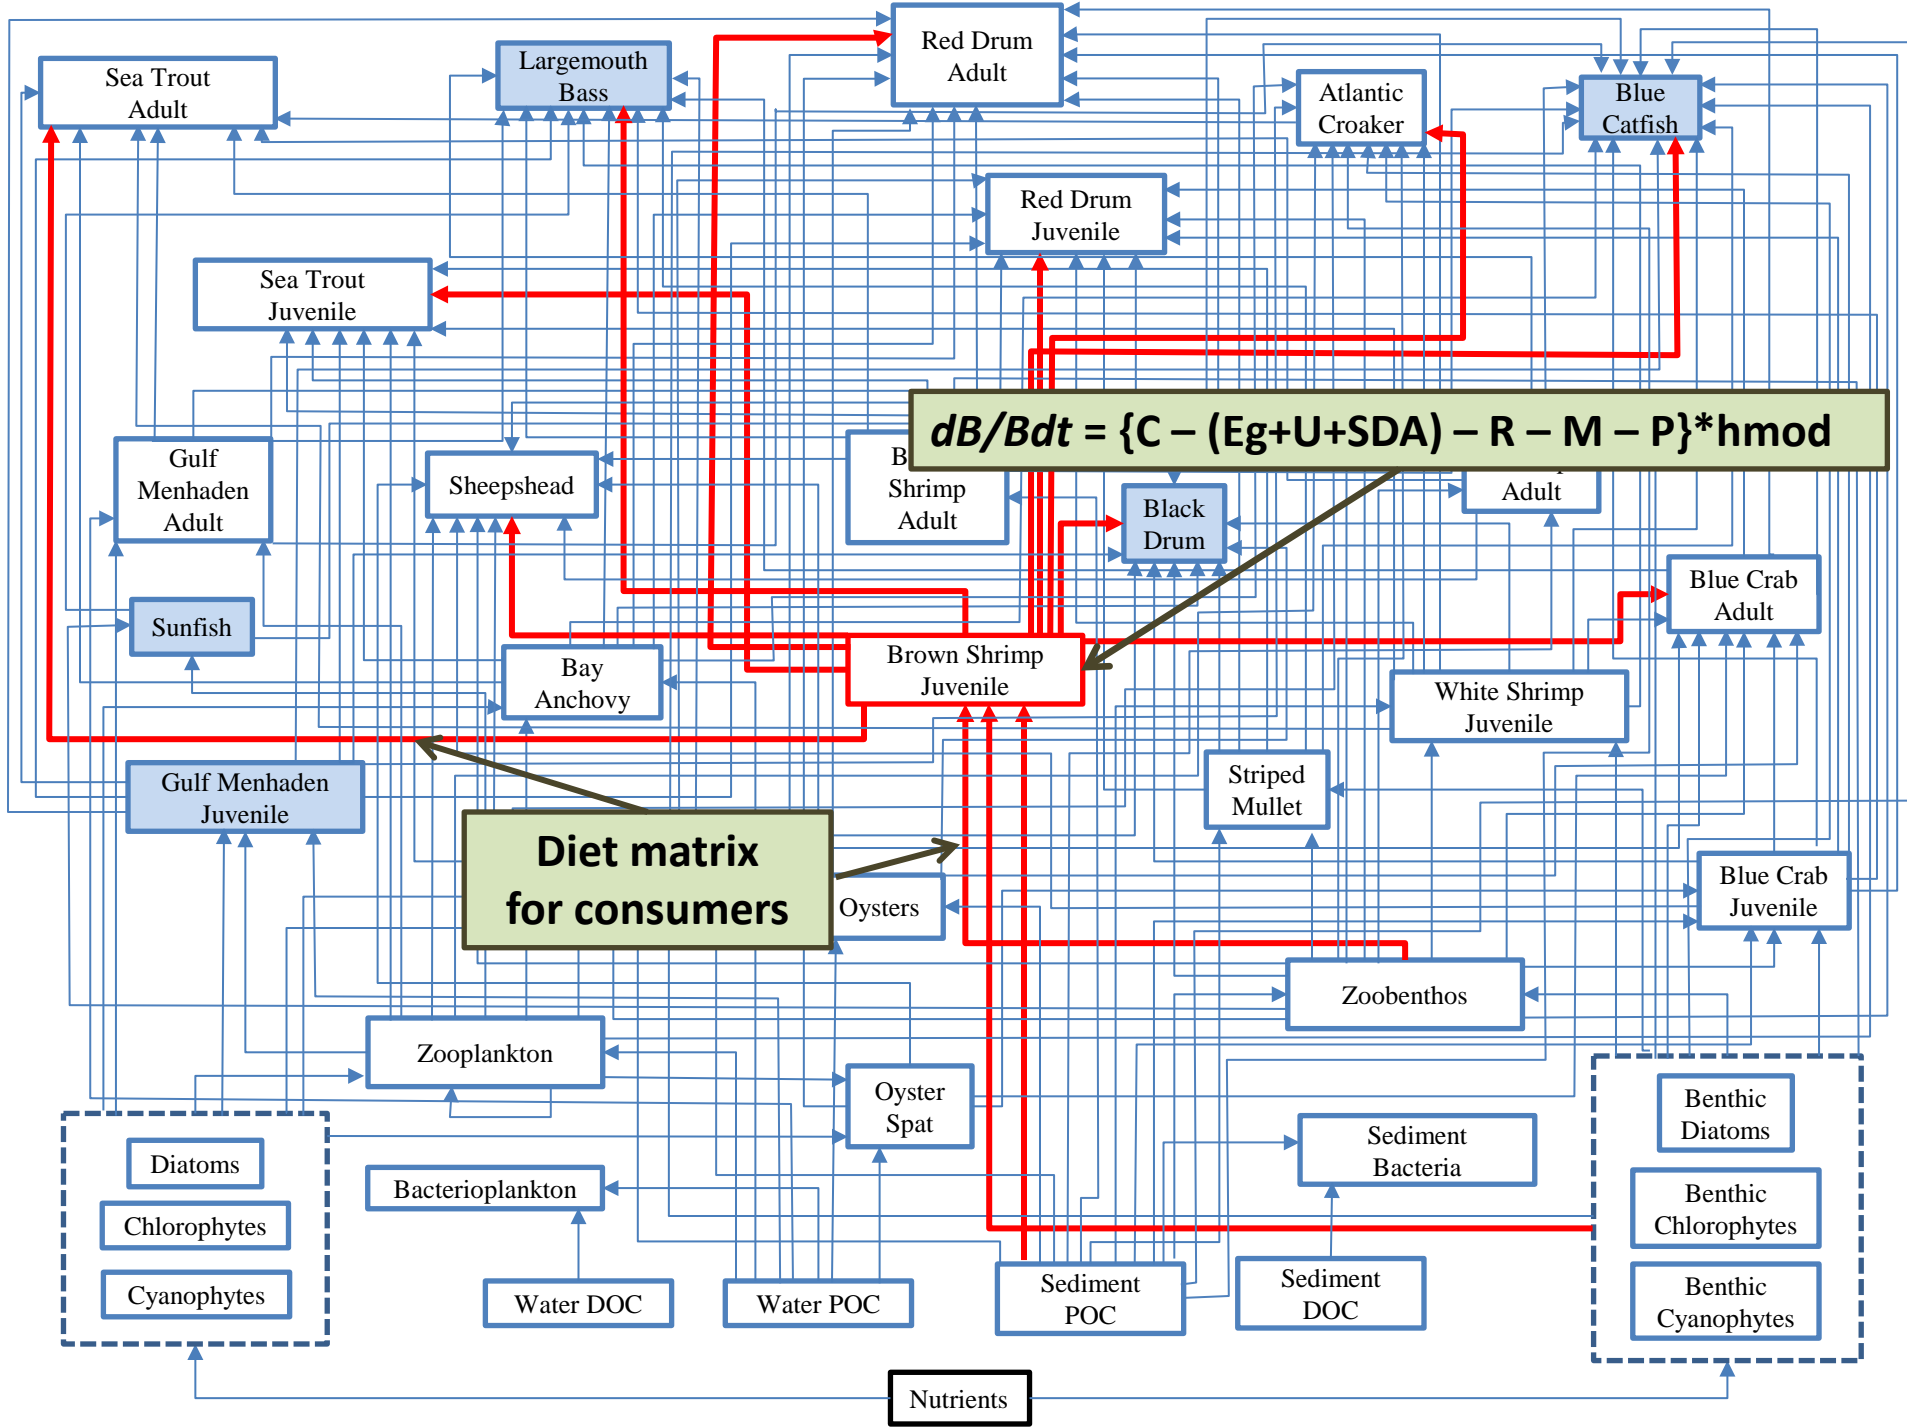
Sea Trout Adult

Largemouth Bass

Red Drum Adult

Atlantic Croaker

Blue Catfish

Red Drum Juvenile

Sea Trout Juvenile

$dB/Bdt = \{C - (Eg+U+SDA) - R - M - P\}*hmod$

Gulf Menhaden Adult

Sheepshead

B Shrimp Adult

Black Drum

Adult

Blue Crab Adult

Sunfish

Bay Anchovy

Brown Shrimp Juvenile

White Shrimp Juvenile

Gulf Menhaden Juvenile

Striped Mullet

Diet matrix for consumers

Oysters

Blue Crab Juvenile

Zoobenthos

Zooplankton

Oyster Spat

Benthic Diatoms

Sediment Bacteria

Diatoms

Chlorophytes

Cyanophytes

Bacterioplankton

Benthic Chlorophytes

Water DOC

Water POC

Sediment POC

Sediment DOC

Benthic Cyanophytes

Nutrients